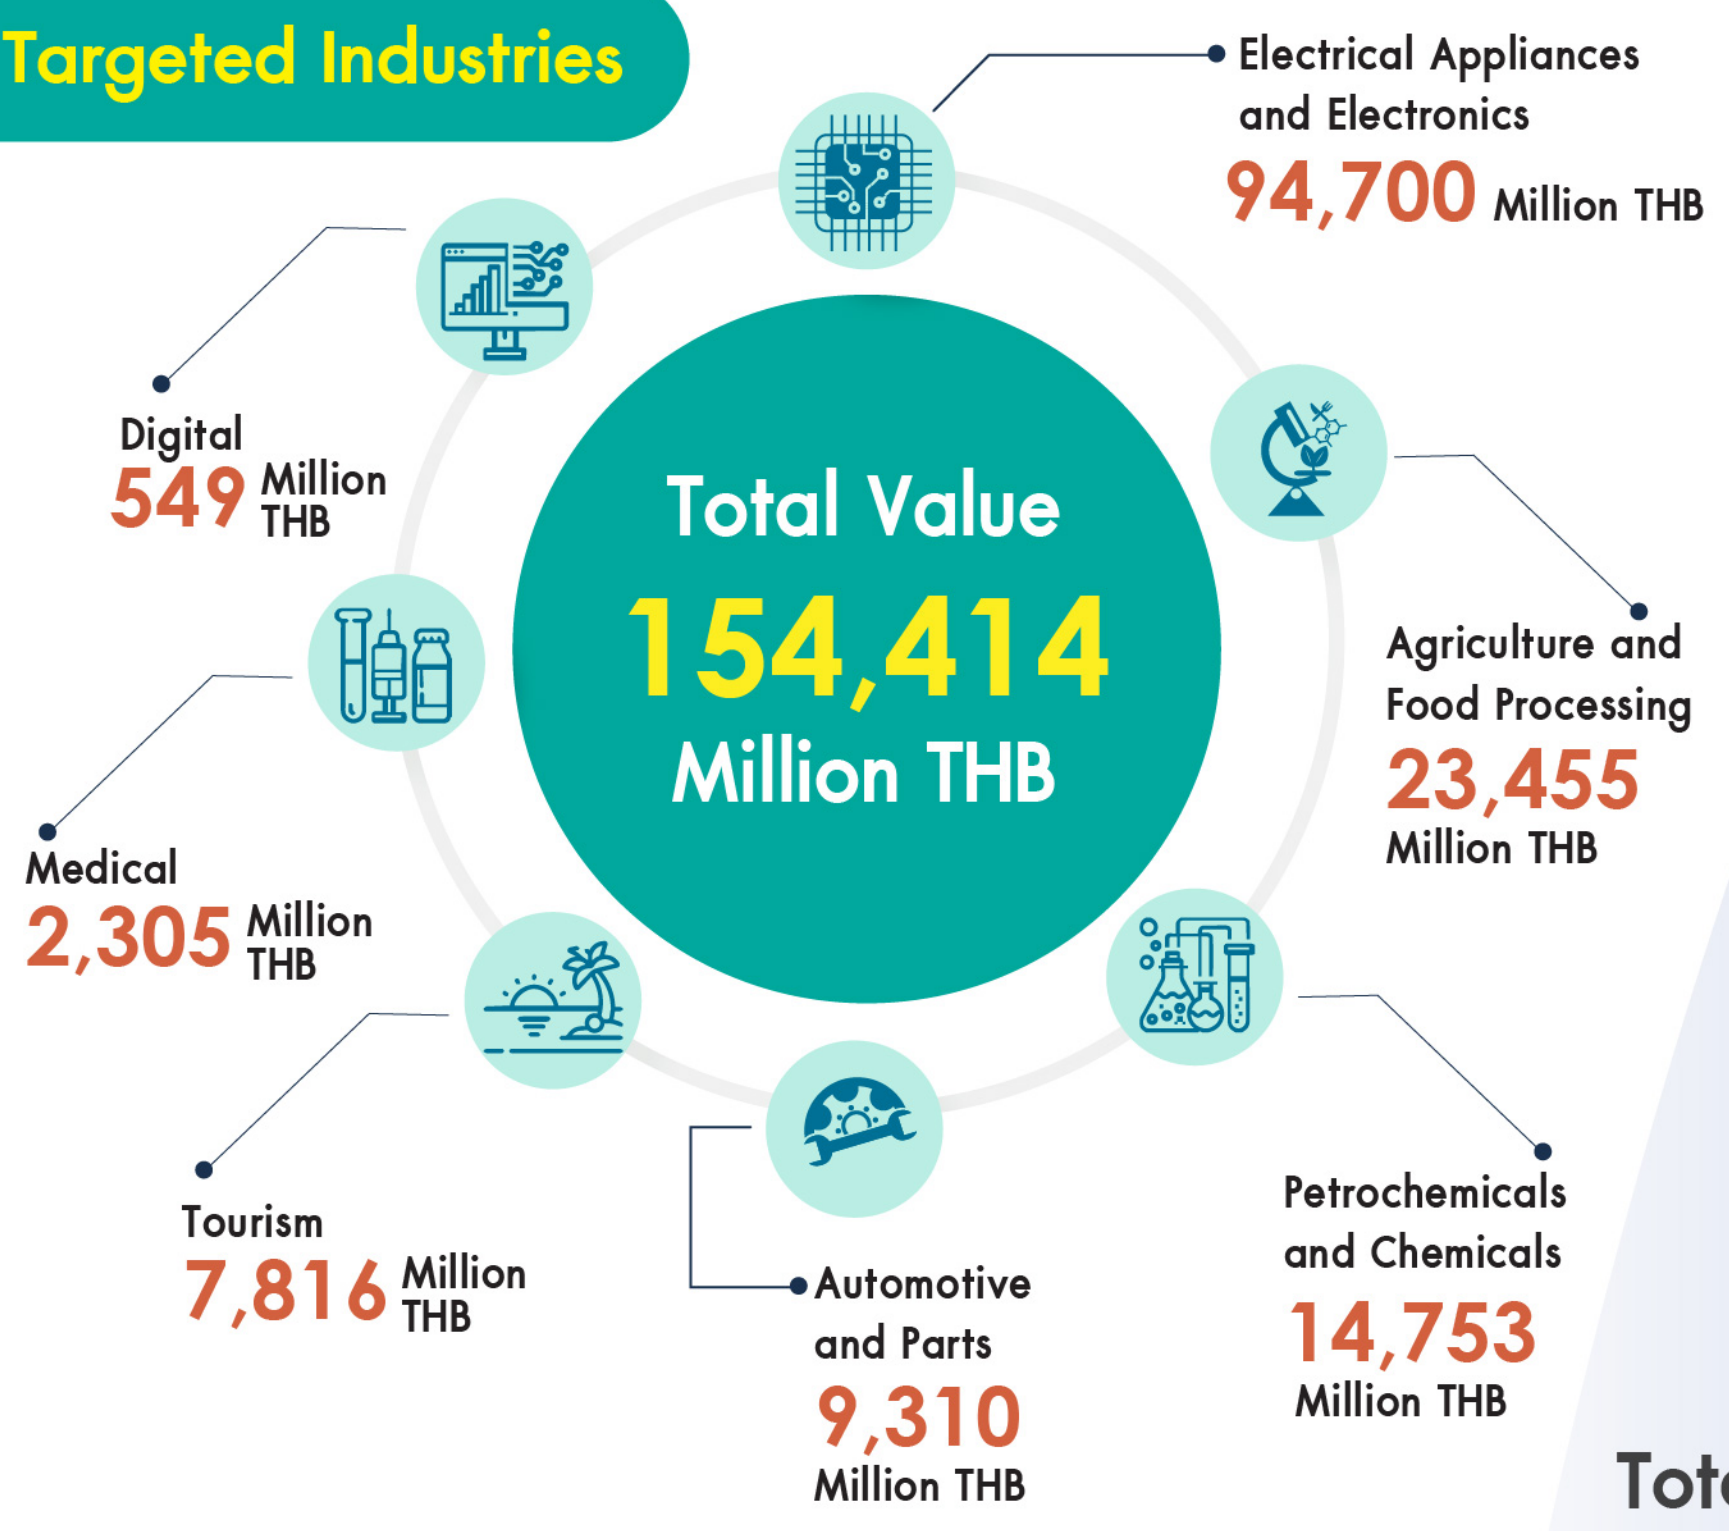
Targeted Industries

Electrical Appliances and Electronics
94,700 Million THB

Digital
549 Million THB

Total Value
154,414
Million THB

Agriculture and Food Processing
23,455
Million THB

Medical
2,305 Million THB

Tourism
7,816 Million THB

Automotive and Parts
9,310
Million THB

Petrochemicals and Chemicals
14,753
Million THB

Tot